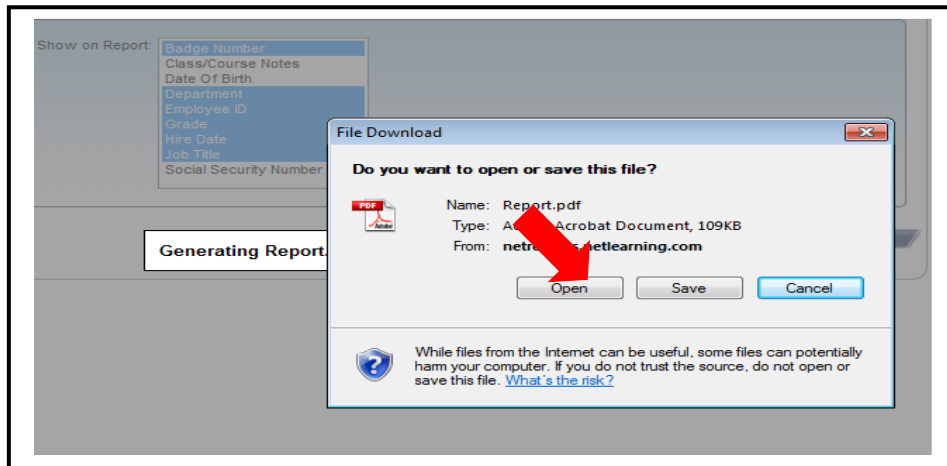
Show on Report: Badge Number
Class/Course Notes
Date Of Birth
Department
Employee ID
Grade
Hire Date
Job Title
Social Security Number

Generating Report.

File Download

Do you want to open or save this file?

PDF Adobe

Name: Report.pdf
Type: A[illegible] Acrobat Document, 109KB
From: netr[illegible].netlearning.com

Open Save Cancel

While files from the Internet can be useful, some files can potentially harm your computer. If you do not trust the source, do not open or save this file. What's the risk?